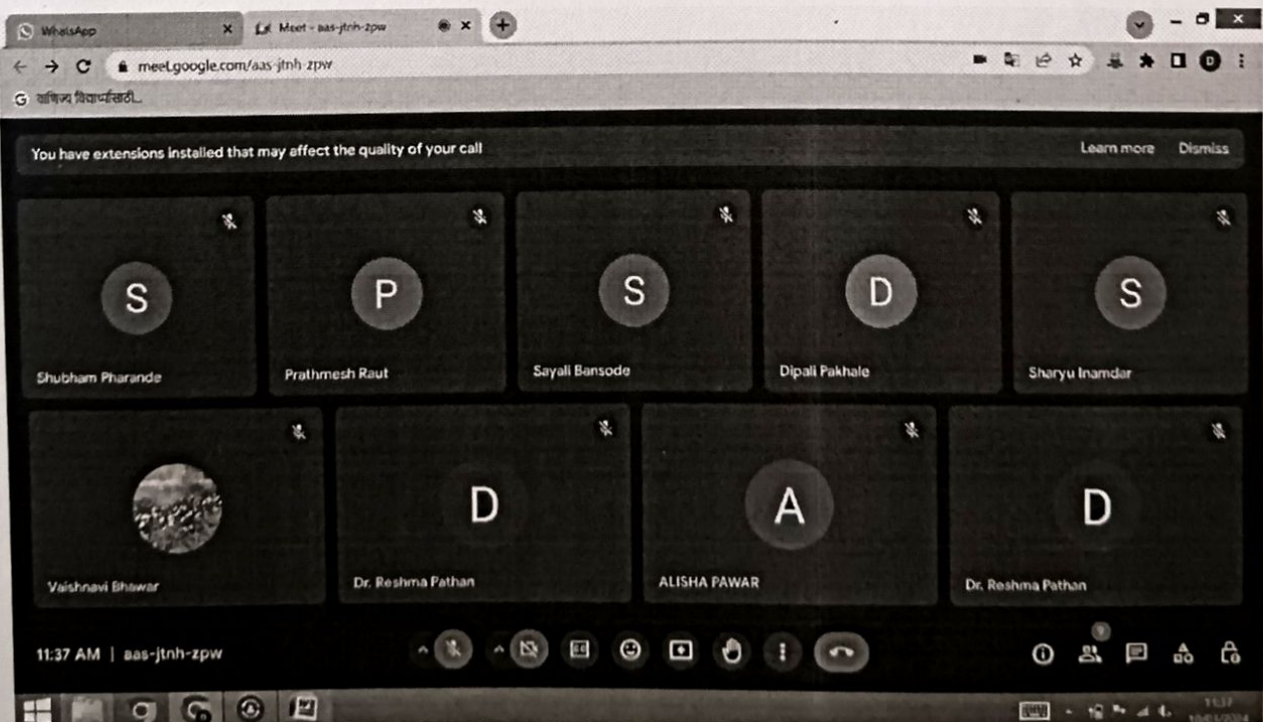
WhatsApp
Meet - aas-jtnh-zpw
meet.google.com/aas-jtnh-zpw
वाणिज्य विद्यार्थ्यांसाठी...

You have extensions installed that may affect the quality of your call
Learn more
Dismiss

S
Shubham Pharande
P
Prathmesh Raut
S
Sayali Bansode
D
Dipali Pakhale
S
Sharyu Inamdar
Vaishnavi Bhawar
D
Dr. Reshma Pathan
A
ALISHA PAWAR
D
Dr. Reshma Pathan

11:37 AM | aas-jtnh-zpw
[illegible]